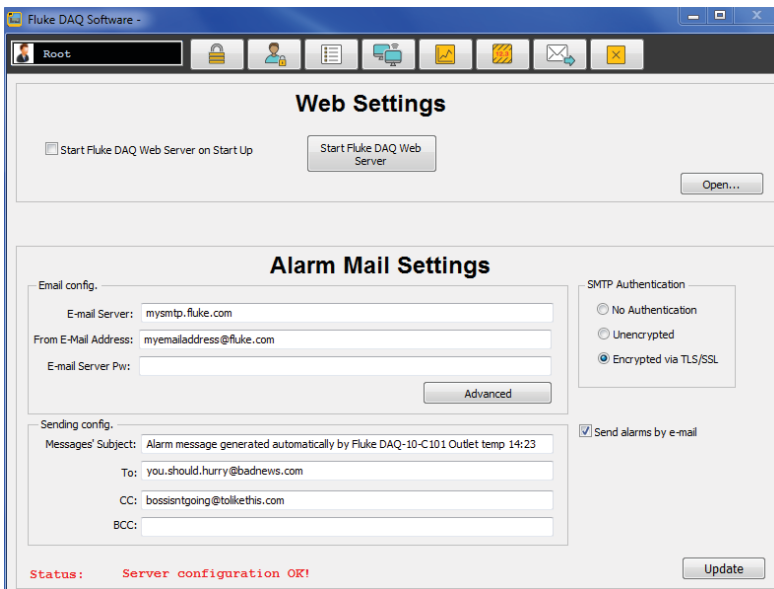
Fluke DAQ Software -

Root

Web Settings

Start Fluke DAQ Web Server on Start Up

Start Fluke DAQ Web Server

Open...

Alarm Mail Settings

Email config.

E-mail Server: mysmtp.fluke.com

From E-Mail Address: myemailaddress@fluke.com

E-mail Server Pw:

Advanced

SMTP Authentication

No Authentication

Unencrypted

Encrypted via TLS/SSL

Sending config.

Messages' Subject: Alarm message generated automatically by Fluke DAQ-10-C101 Outlet temp 14:23

To: you.should.hurry@badnews.com

CC: bossisntgoing@tolikethis.com

BCC:

Send alarms by e-mail

Status: Server configuration OK!

Update